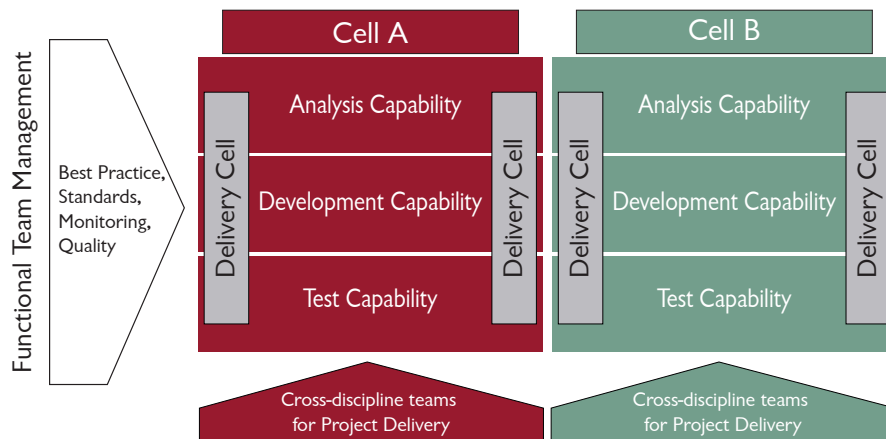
Functional Team Management

Best Practice, Standards, Monitoring, Quality

Cell A

Delivery Cell

Analysis Capability

Development Capability

Test Capability

Delivery Cell

Cell B

Delivery Cell

Analysis Capability

Development Capability

Test Capability

Delivery Cell

Cross-discipline teams for Project Delivery

Cross-discipline teams for Project Delivery